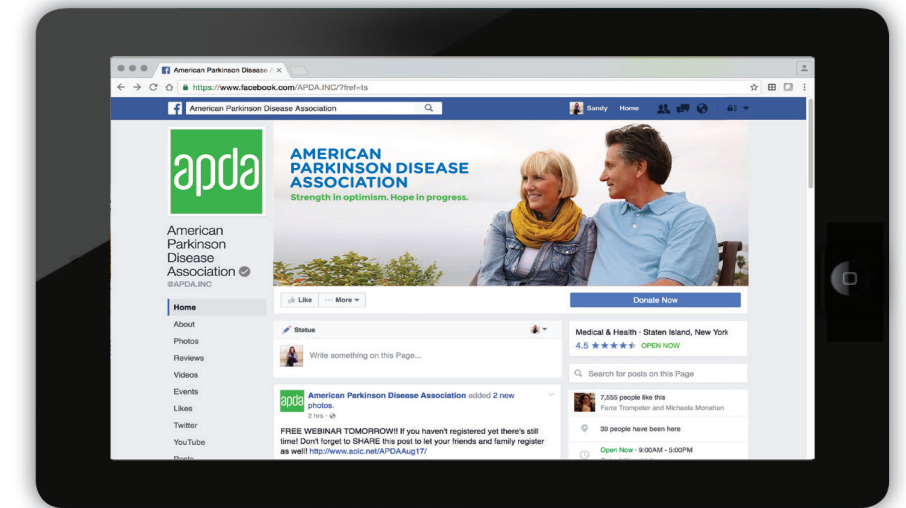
American Parkinson Dise ×

https://www.facebook.com/APDA.INC/?fref=ts

American Parkinson Disease Association

Sandy Home

apda

American Parkinson Disease Association

@APDA.INC

Home
About
Photos
Reviews
Videos
Events
Likes
Twitter
YouTube
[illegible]

AMERICAN PARKINSON DISEASE ASSOCIATION
Strength in optimism. Hope in progress.

Like More

Donate Now

Status

Write something on this Page...

apda American Parkinson Disease Association added 2 new photos.
2 hrs ·

FREE WEBINAR TOMORROW!! If you haven't registered yet there's still time! Don't forget to SHARE this post to let your friends and family register as well! http://www.soic.net/APDAAug17/

Medical & Health · Staten Island, New York
4.5 ★★★★★ OPEN NOW

Search for posts on this Page

7,555 people like this
Ferra Trompeter and Michaelle Monahan

39 people have been here

Open Now · 9:00AM - 5:00PM